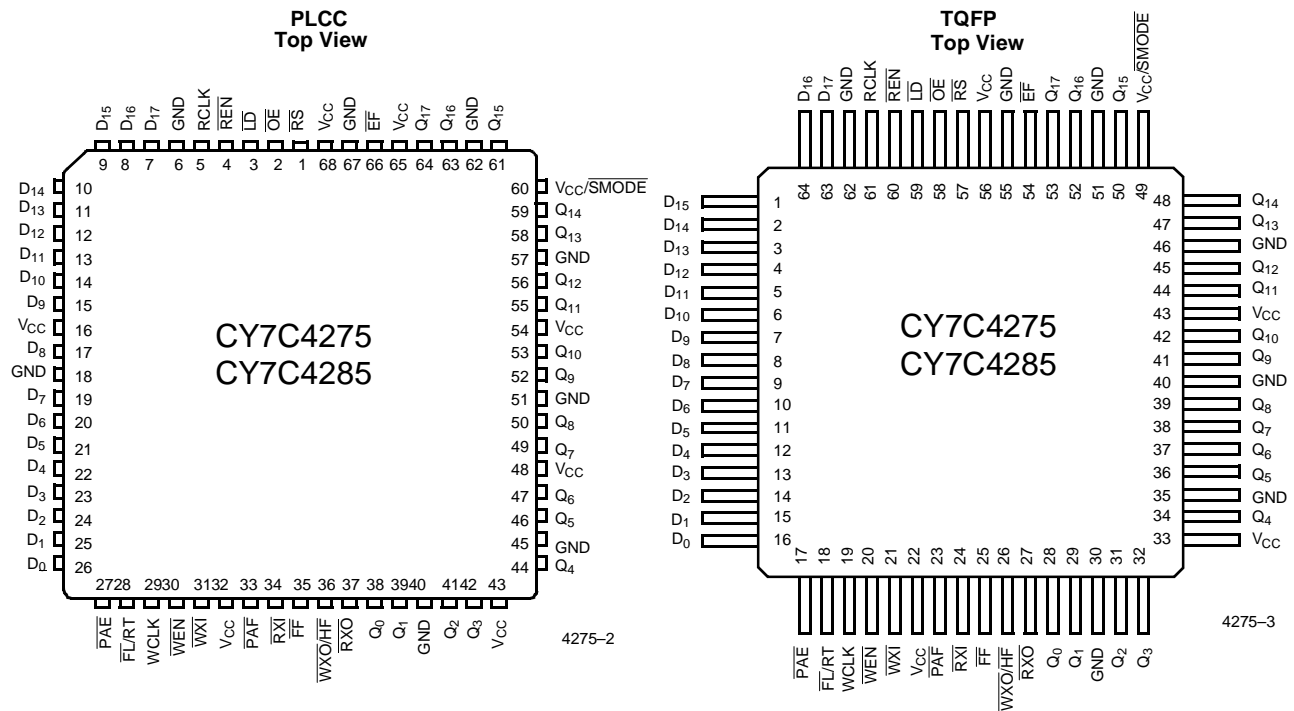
PLCC
Top View

$D_{15}$ $D_{16}$ $D_{17}$ GND RCLK $\overline{REN}$ $\overline{LD}$ $\overline{OE}$ $\overline{RS}$ $V_{CC}$ GND $\overline{EF}$ $V_{CC}$ $Q_{17}$ $Q_{16}$ GND $Q_{15}$

9 8 7 6 5 4 3 2 1 68 67 66 65 64 63 62 61

$D_{14}$ 10
$D_{13}$ 11
$D_{12}$ 12
$D_{11}$ 13
$D_{10}$ 14
$D_9$ 15
$V_{CC}$ 16
$D_8$ 17
GND 18
$D_7$ 19
$D_6$ 20
$D_5$ 21
$D_4$ 22
$D_3$ 23
$D_2$ 24
$D_1$ 25
$D_0$ 26

60 $V_{CC}/\overline{SMODE}$
59 $Q_{14}$
58 $Q_{13}$
57 GND
56 $Q_{12}$
55 $Q_{11}$
54 $V_{CC}$
53 $Q_{10}$
52 $Q_9$
51 GND
50 $Q_8$
49 $Q_7$
48 $V_{CC}$
47 $Q_6$
46 $Q_5$
45 GND
44 $Q_4$

CY7C4275
CY7C4285

27 28 29 30 31 32 33 34 35 36 37 38 39 40 41 42 43

$\overline{PAE}$ $\overline{FL}/RT$ WCLK $\overline{WEN}$ $\overline{WXI}$ $V_{CC}$ $\overline{PAF}$ $\overline{RXI}$ $\overline{FF}$ $\overline{WXO}/\overline{HF}$ $\overline{RXO}$ $Q_0$ $Q_1$ GND $Q_2$ $Q_3$ $V_{CC}$

4275–2

TQFP
Top View

$D_{16}$ $D_{17}$ GND RCLK $\overline{REN}$ $\overline{LD}$ $\overline{OE}$ $\overline{RS}$ $V_{CC}$ GND $\overline{EF}$ $Q_{17}$ $Q_{16}$ GND $Q_{15}$ $V_{CC}/\overline{SMODE}$

64 63 62 61 60 59 58 57 56 55 54 53 52 51 50 49

$D_{15}$ 1
$D_{14}$ 2
$D_{13}$ 3
$D_{12}$ 4
$D_{11}$ 5
$D_{10}$ 6
$D_9$ 7
$D_8$ 8
$D_7$ 9
$D_6$ 10
$D_5$ 11
$D_4$ 12
$D_3$ 13
$D_2$ 14
$D_1$ 15
$D_0$ 16

48 $Q_{14}$
47 $Q_{13}$
46 GND
45 $Q_{12}$
44 $Q_{11}$
43 $V_{CC}$
42 $Q_{10}$
41 $Q_9$
40 GND
39 $Q_8$
38 $Q_7$
37 $Q_6$
36 $Q_5$
35 GND
34 $Q_4$
33 $V_{CC}$

CY7C4275
CY7C4285

17 18 19 20 21 22 23 24 25 26 27 28 29 30 31 32

$\overline{PAE}$ $\overline{FL}/RT$ WCLK $\overline{WEN}$ $\overline{WXI}$ $V_{CC}$ $\overline{PAF}$ $\overline{RXI}$ $\overline{FF}$ $\overline{WXO}/\overline{HF}$ $\overline{RXO}$ $Q_0$ $Q_1$ GND $Q_2$ $Q_3$

4275–3